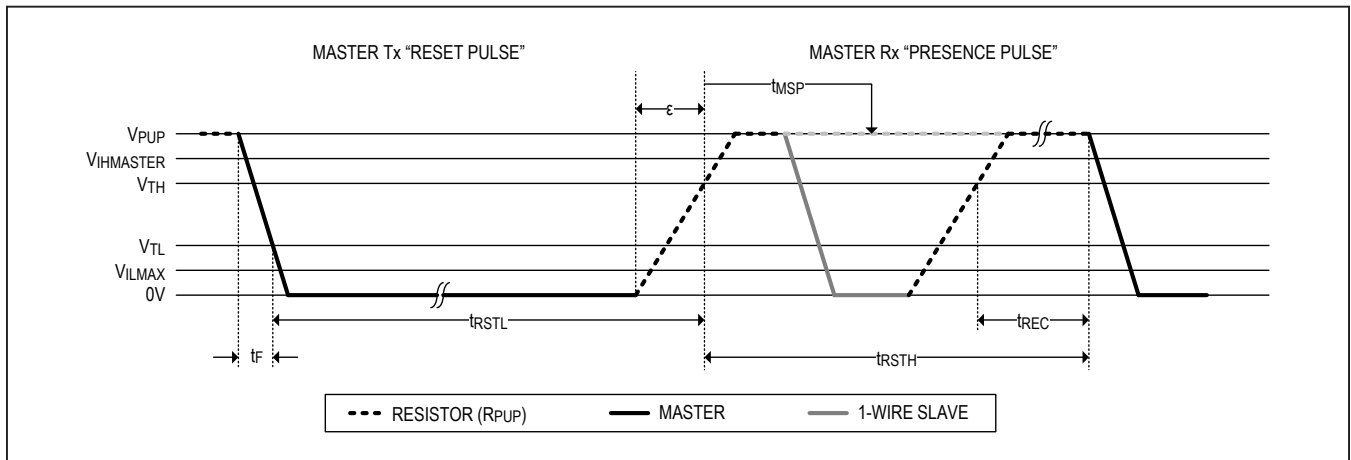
MASTER Tx "RESET PULSE"

MASTER Rx "PRESENCE PULSE"

ε

$t_{MSP}$

$V_{PUP}$

$V_{IHMASTER}$

$V_{TH}$

$V_{TL}$

$V_{ILMAX}$

0V

$t_{RSTL}$

$t_{REC}$

$t_F$

$t_{RSTH}$

RESISTOR ($R_{PUP}$)

MASTER

1-WIRE SLAVE